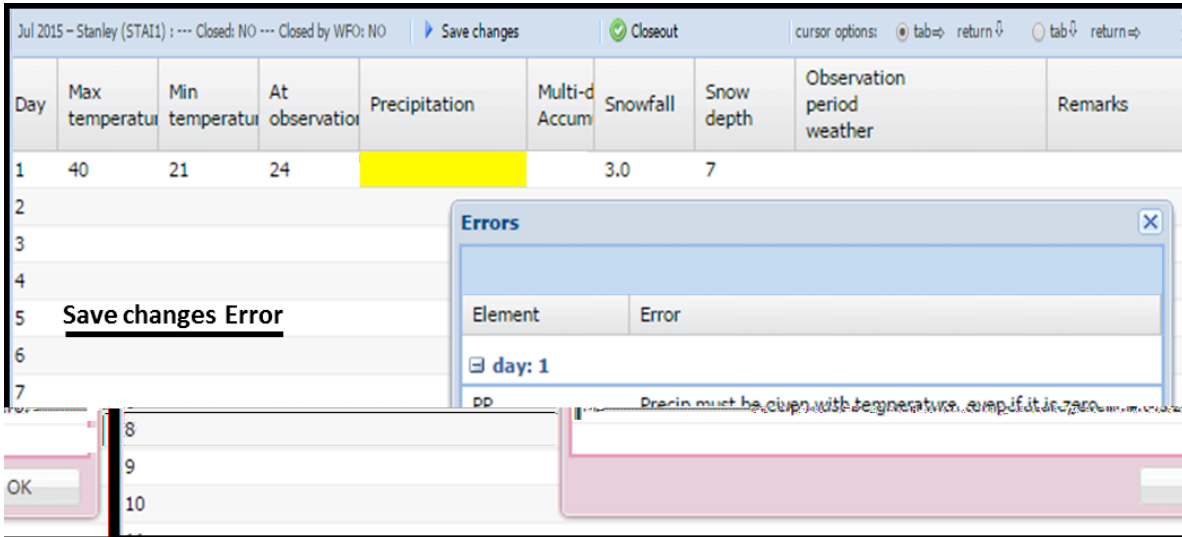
Jul 2015 – Stanley (STAI1) : --- Closed: NO --- Closed by WFO: NO Save changes Closeout cursor options: tab⇨ return⇩ tab⇩ return⇨

| Day | Max temperatu | Min temperatu | At observatio | Precipitation | Multi-d Accum | Snowfall | Snow depth | Observation period weather | Remarks |
|---|---|---|---|---|---|---|---|---|---|
| 1 | 40 | 21 | 24 | | | 3.0 | 7 | | |
| 2 | | | | | | | | | |
| 3 | | | | | | | | | |
| 4 | | | | | | | | | |
| 5 | | | | | | | | | |
| 6 | | | | | | | | | |
| 7 | | | | | | | | | |

Save changes Error

Errors

| Element | Error |
|---|---|
| day: 1 | |
| PP | Precip must be given with temperature, even if it is zero. |

8
9
10

OK